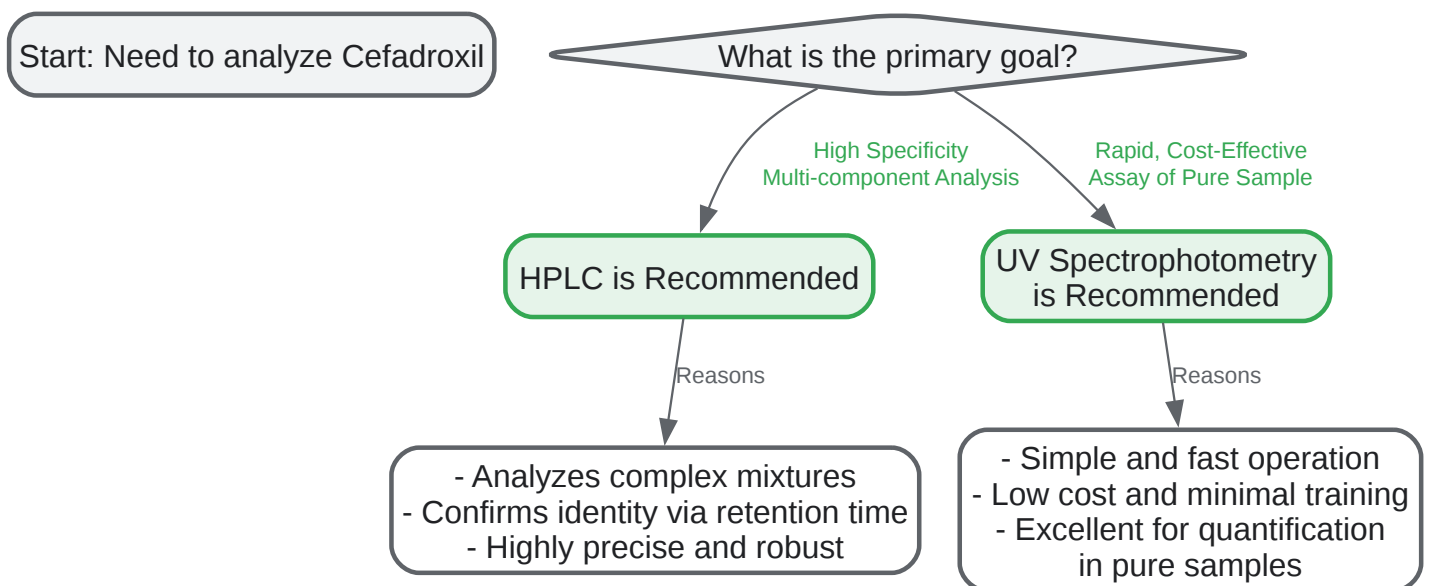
Start: Need to analyze Cefadroxil

What is the primary goal?

High Specificity
Multi-component Analysis

Rapid, Cost-Effective
Assay of Pure Sample

HPLC is Recommended

UV Spectrophotometry is Recommended

Reasons

Reasons

- Analyzes complex mixtures
- Confirms identity via retention time
- Highly precise and robust

- Simple and fast operation
- Low cost and minimal training
- Excellent for quantification in pure samples